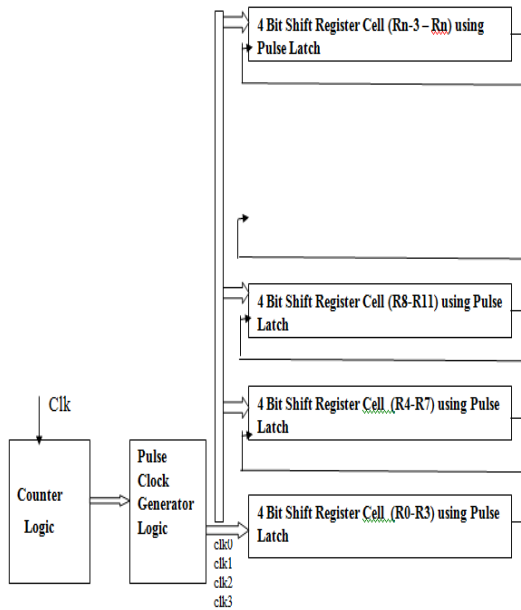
4 Bit Shift Register Cell (Rn-3 – Rn) using Pulse Latch

4 Bit Shift Register Cell (R8-R11) using Pulse Latch

4 Bit Shift Register Cell (R4-R7) using Pulse Latch

Clk

Counter Logic

Pulse Clock Generator Logic

4 Bit Shift Register Cell (R0-R3) using Pulse Latch

clk0
clk1
clk2
clk3